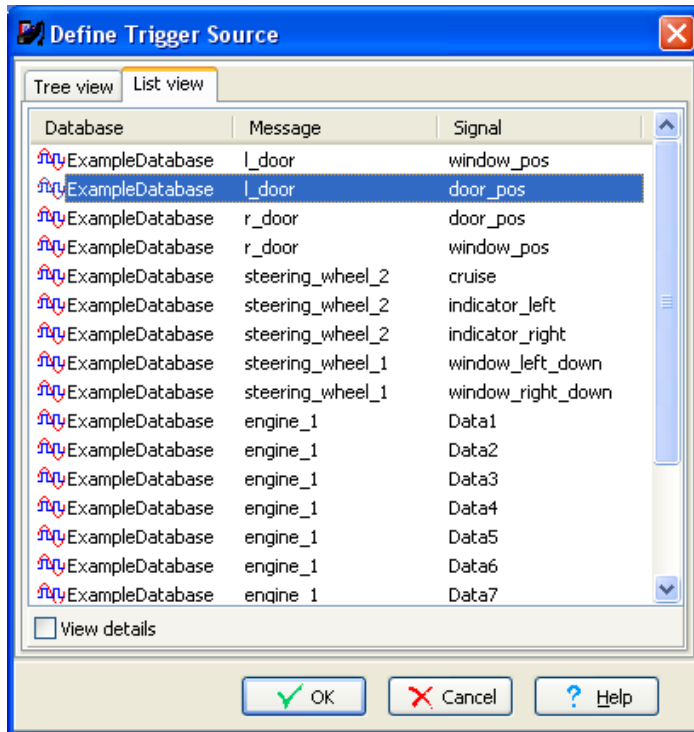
Define Trigger Source

Tree view | List view

| Database | Message | Signal |
|---|---|---|
| ExampleDatabase | l_door | window_pos |
| ExampleDatabase | l_door | door_pos |
| ExampleDatabase | r_door | door_pos |
| ExampleDatabase | r_door | window_pos |
| ExampleDatabase | steering_wheel_2 | cruise |
| ExampleDatabase | steering_wheel_2 | indicator_left |
| ExampleDatabase | steering_wheel_2 | indicator_right |
| ExampleDatabase | steering_wheel_1 | window_left_down |
| ExampleDatabase | steering_wheel_1 | window_right_down |
| ExampleDatabase | engine_1 | Data1 |
| ExampleDatabase | engine_1 | Data2 |
| ExampleDatabase | engine_1 | Data3 |
| ExampleDatabase | engine_1 | Data4 |
| ExampleDatabase | engine_1 | Data5 |
| ExampleDatabase | engine_1 | Data6 |
| ExampleDatabase | engine_1 | Data7 |

View details

OK | Cancel | Help